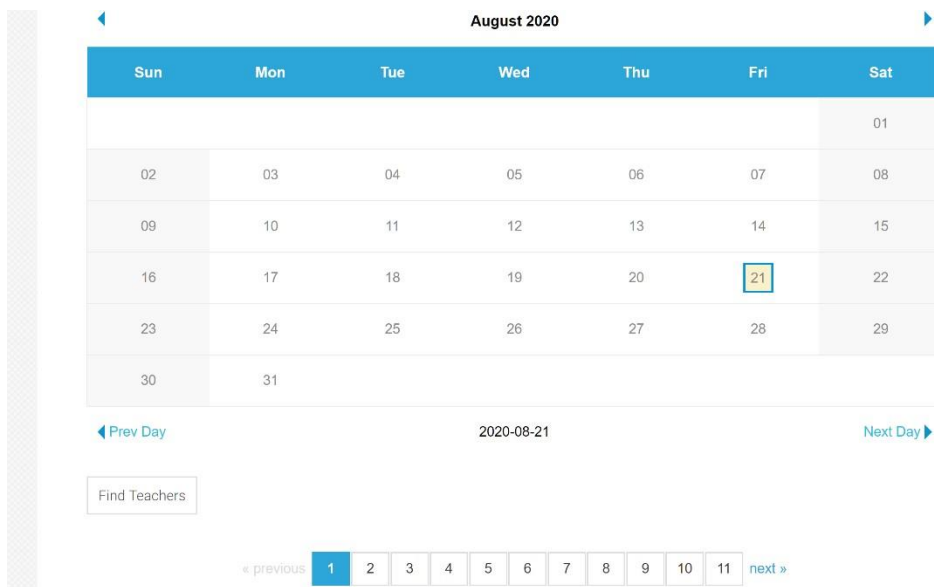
August 2020

| Sun | Mon | Tue | Wed | Thu | Fri | Sat |
|---|---|---|---|---|---|---|
| | | | | | | 01 |
| 02 | 03 | 04 | 05 | 06 | 07 | 08 |
| 09 | 10 | 11 | 12 | 13 | 14 | 15 |
| 16 | 17 | 18 | 19 | 20 | 21 | 22 |
| 23 | 24 | 25 | 26 | 27 | 28 | 29 |
| 30 | 31 | | | | | |

Prev Day

2020-08-21

Next Day

Find Teachers

« previous 1 2 3 4 5 6 7 8 9 10 11 next »